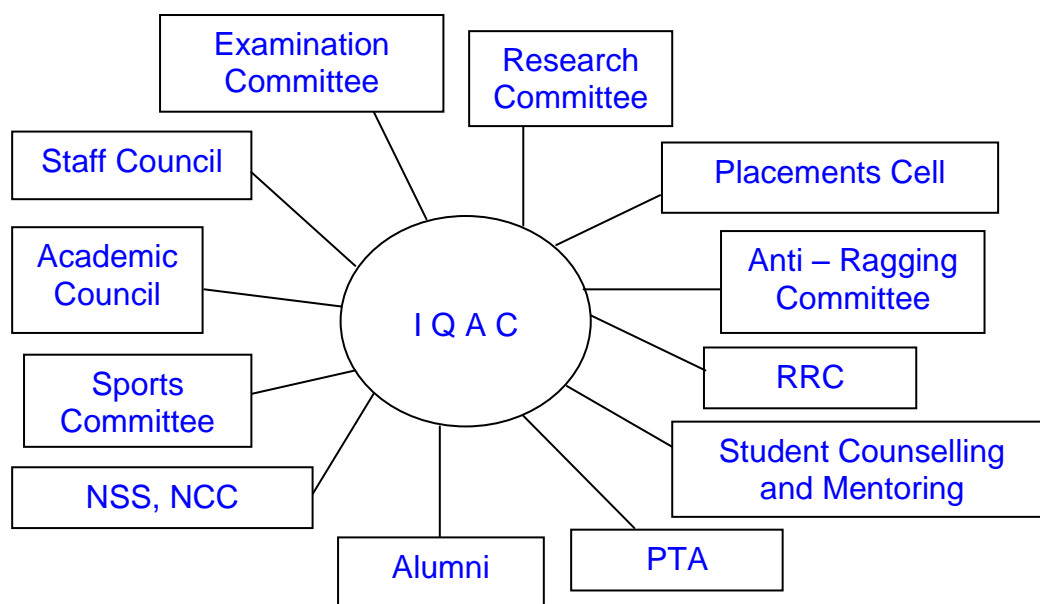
Examination Committee

Research Committee

Staff Council

Placements Cell

Academic Council

I Q A C

Anti – Ragging Committee

RRC

Sports Committee

Student Counselling and Mentoring

NSS, NCC

Alumni

PTA